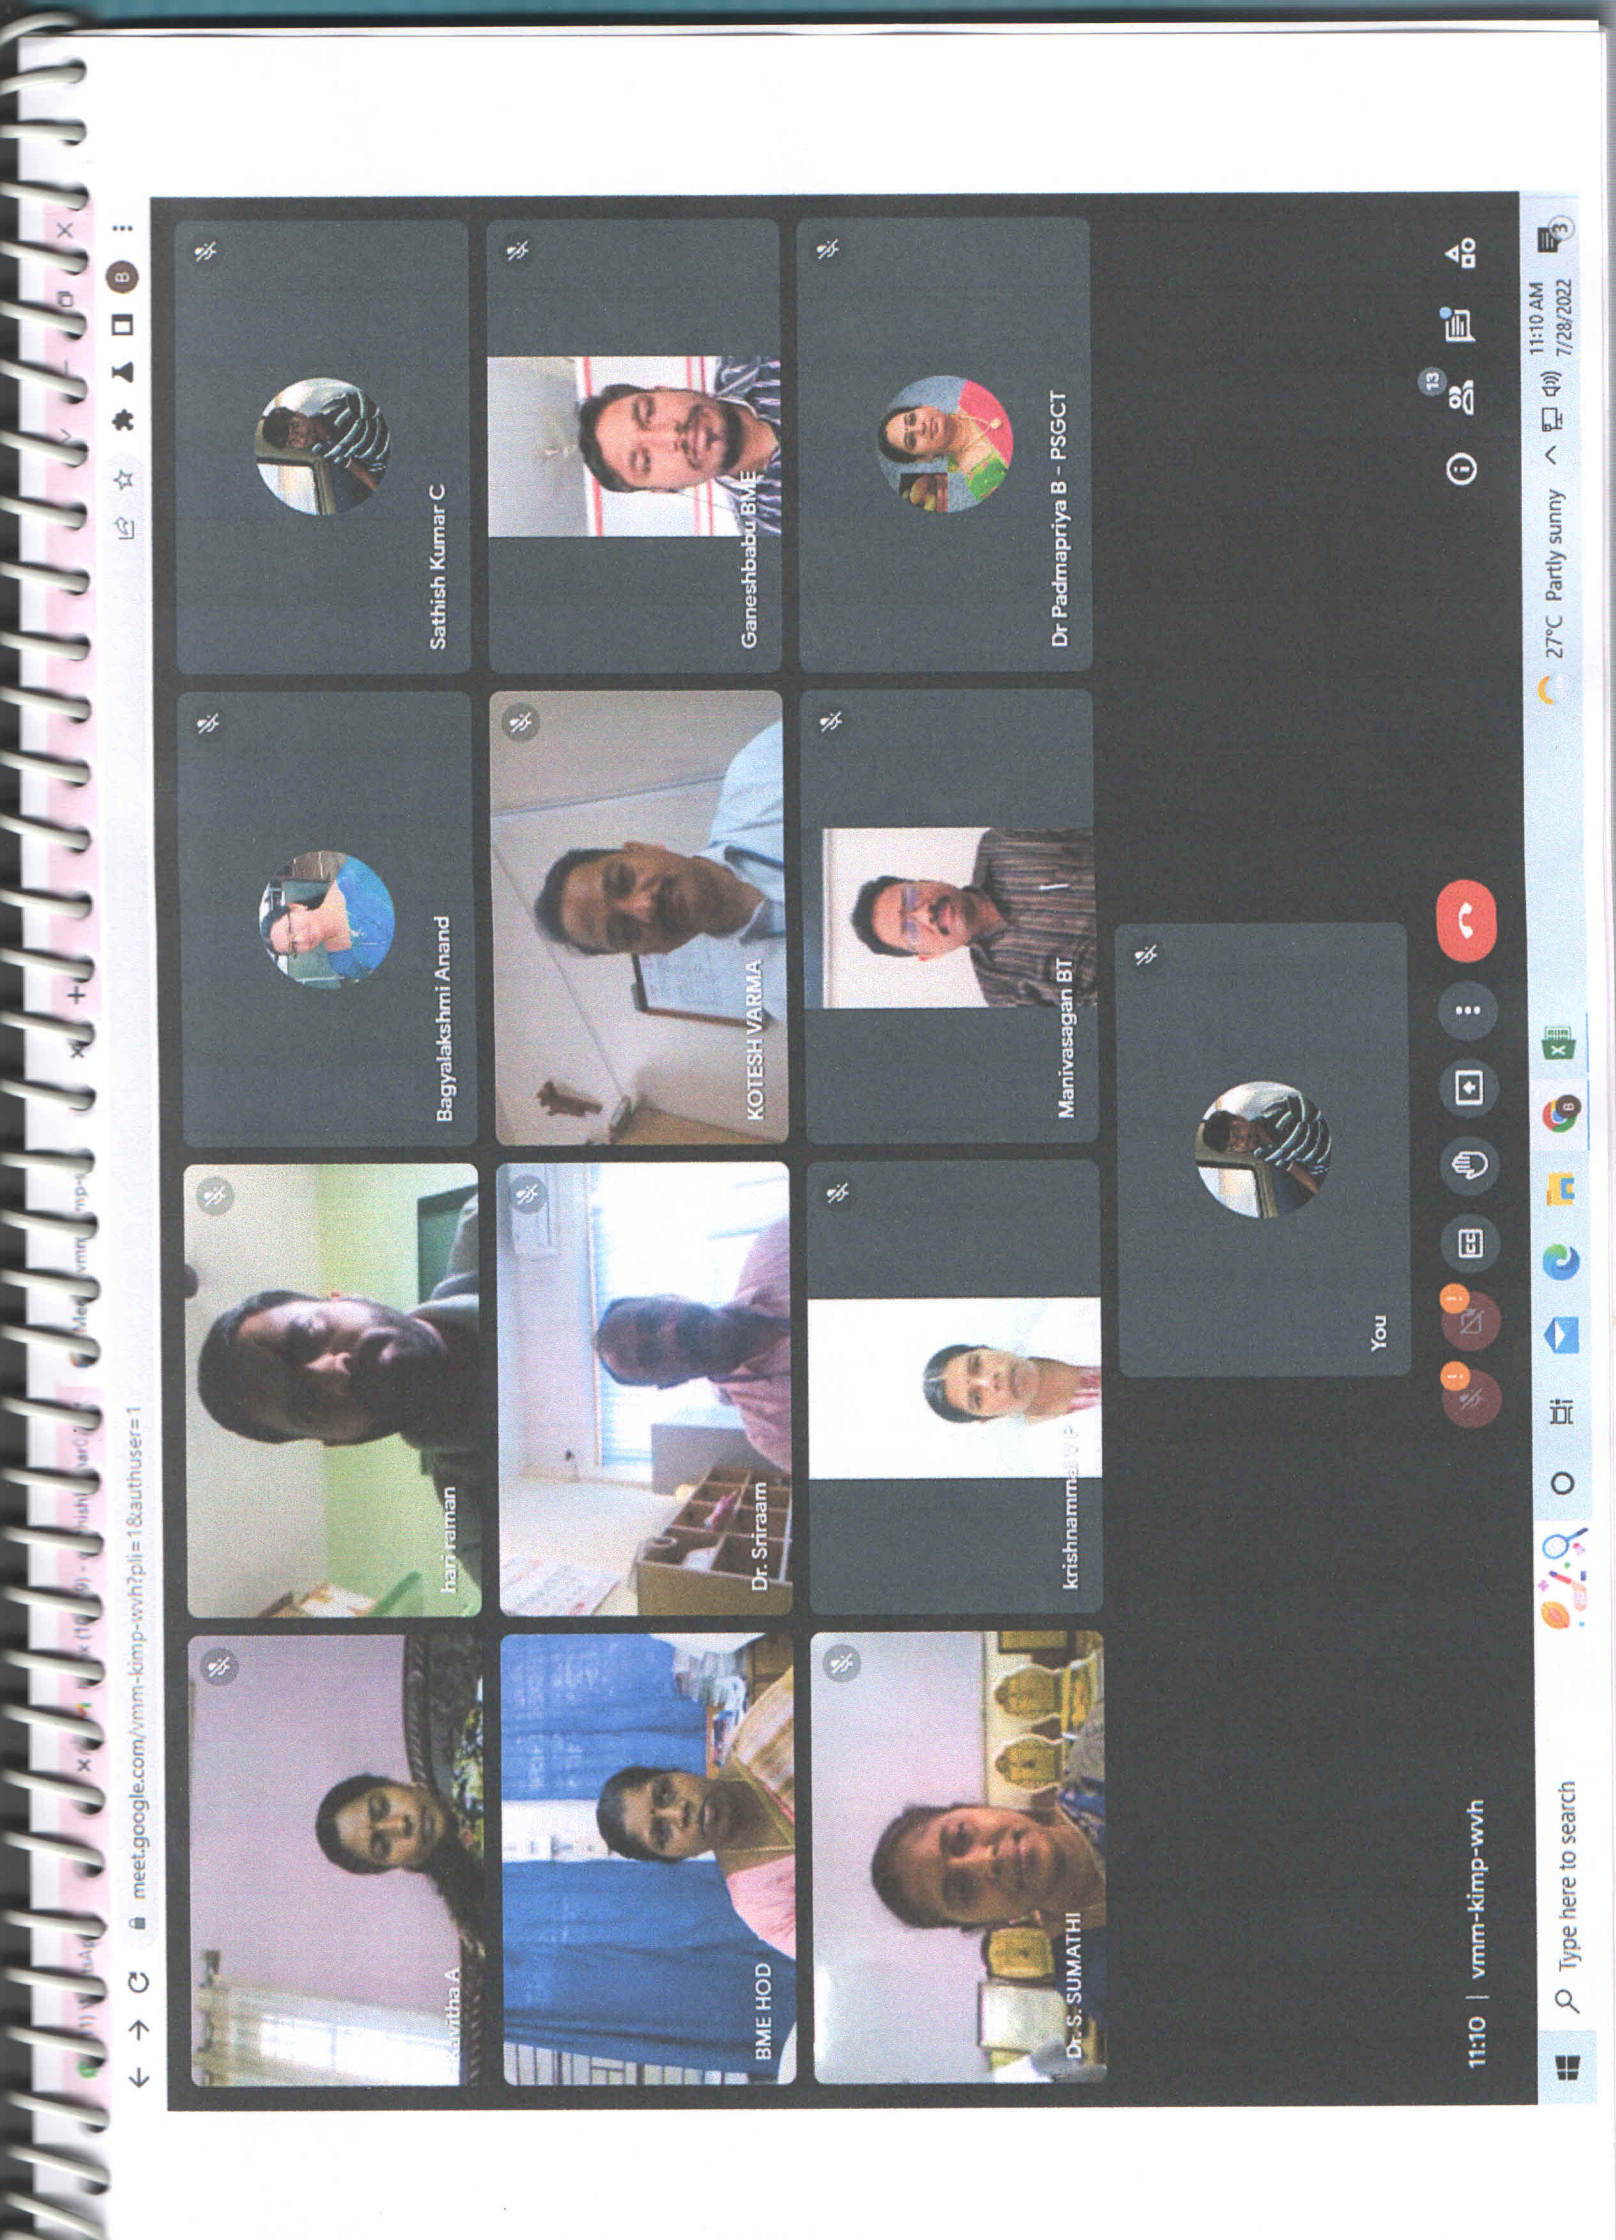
meet.google.com/vmm-kimp-wvh?pli=1&authuser=1

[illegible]vitha A

hari raman

BME HOD

Dr. Sriraam

Dr. S. SUMATHI

krishnamma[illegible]

Bagyalakshmi Anand

KOTESH VARMA

Manivasagan BT

Sathish Kumar C

Ganeshbabu BME

Dr Padmapriya B - PSGCT

You

11:10 | vmm-kimp-wvh

13

Type here to search

27°C Partly sunny

11:10 AM
7/28/2022